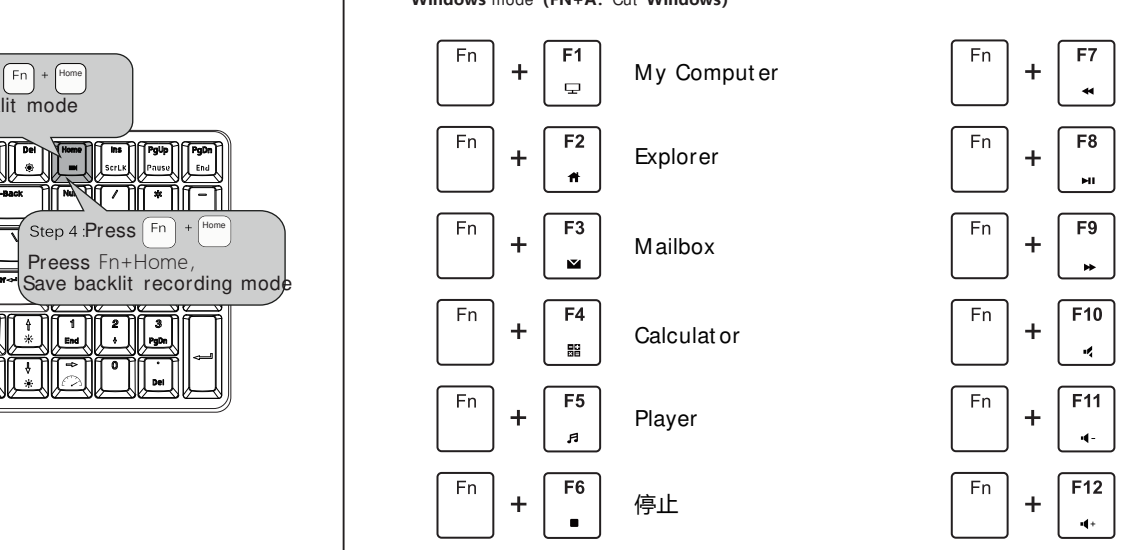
Windows mode (FN+A: Cut Windows)

Fn + Home
lit mode

Del Home Ins PgUp PgDn
ScrLK Pause End
Back Nu / * −

Step 4 :Press Fn + Home
Preess Fn+Home,
Save backlit recording mode

1 2 3
End PgDn
0 .
Del

Fn + F1 My Computer
Fn + F2 Explorer
Fn + F3 Mailbox
Fn + F4 Calculator
Fn + F5 Player
Fn + F6 停止

Fn + F7
Fn + F8
Fn + F9
Fn + F10
Fn + F11
Fn + F12